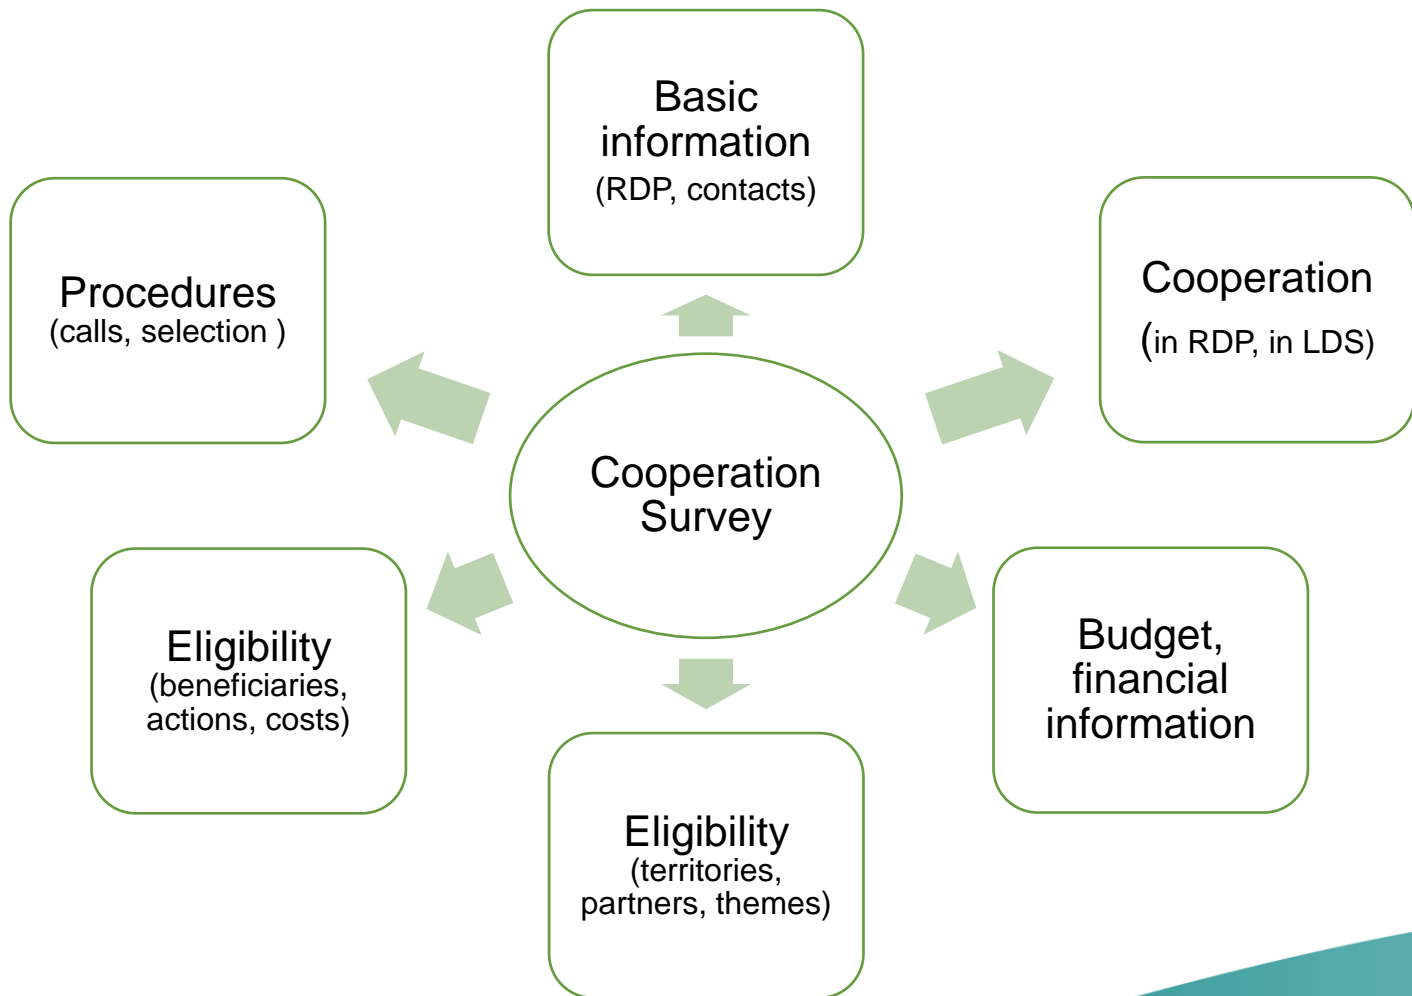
Basic information
(RDP, contacts)

Procedures
(calls, selection )

Cooperation
(in RDP, in LDS)

Cooperation Survey

Eligibility
(beneficiaries, actions, costs)

Budget, financial information

Eligibility
(territories, partners, themes)